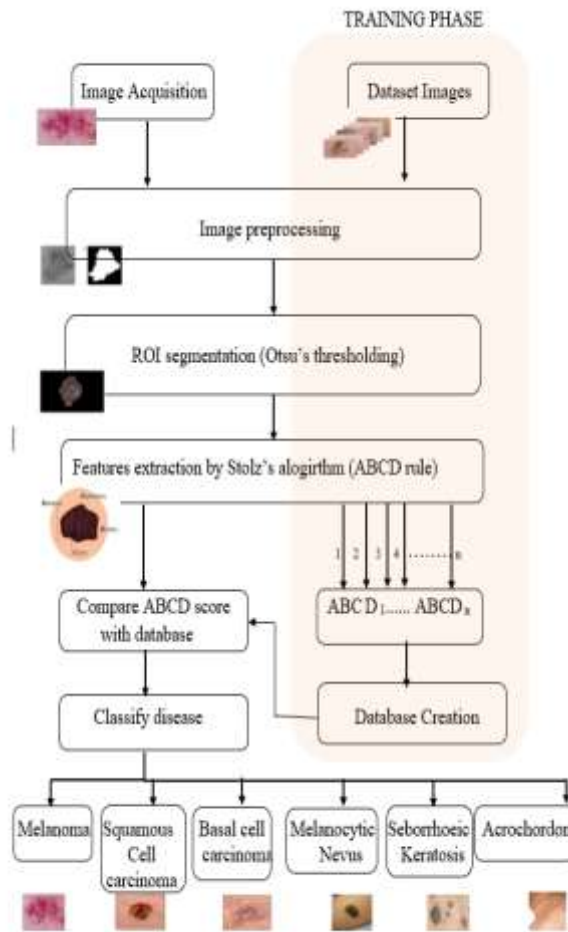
TRAINING PHASE

Image Acquisition

Dataset Images

Image preprocessing

ROI segmentation (Otsu's thresholding)

Features extraction by Stolz's alogirthm (ABCD rule)

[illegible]

1 2 3 4 ........ n

Compare ABCD score with database

ABC D$_1$...... ABCD$_n$

Classify disease

Database Creation

Melanoma

Squamous Cell carcinoma

Basal cell carcinoma

Melanocytic Nevus

Seborrhoeic Keratosis

Acrochordon